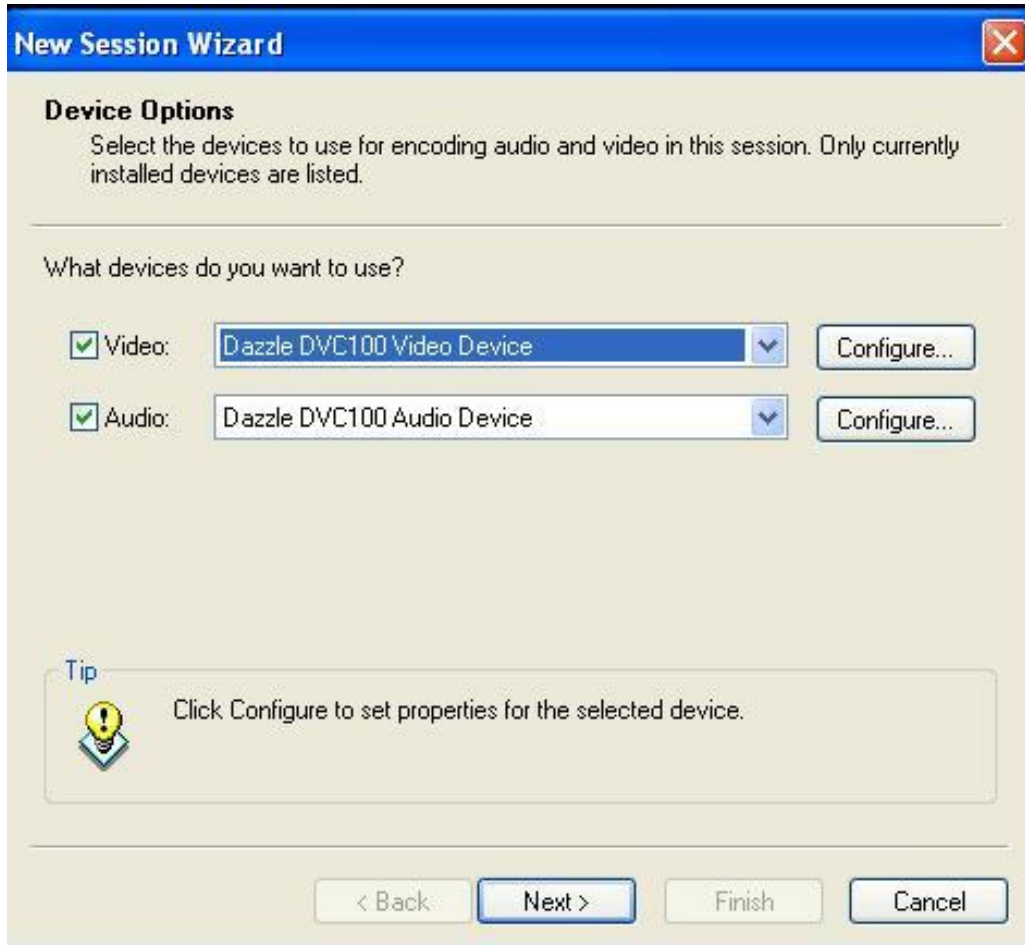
New Session Wizard

Device Options
Select the devices to use for encoding audio and video in this session. Only currently installed devices are listed.

What devices do you want to use?

Video: Dazzle DVC100 Video Device Configure...

Audio: Dazzle DVC100 Audio Device Configure...

Tip
Click Configure to set properties for the selected device.

< Back Next > Finish Cancel